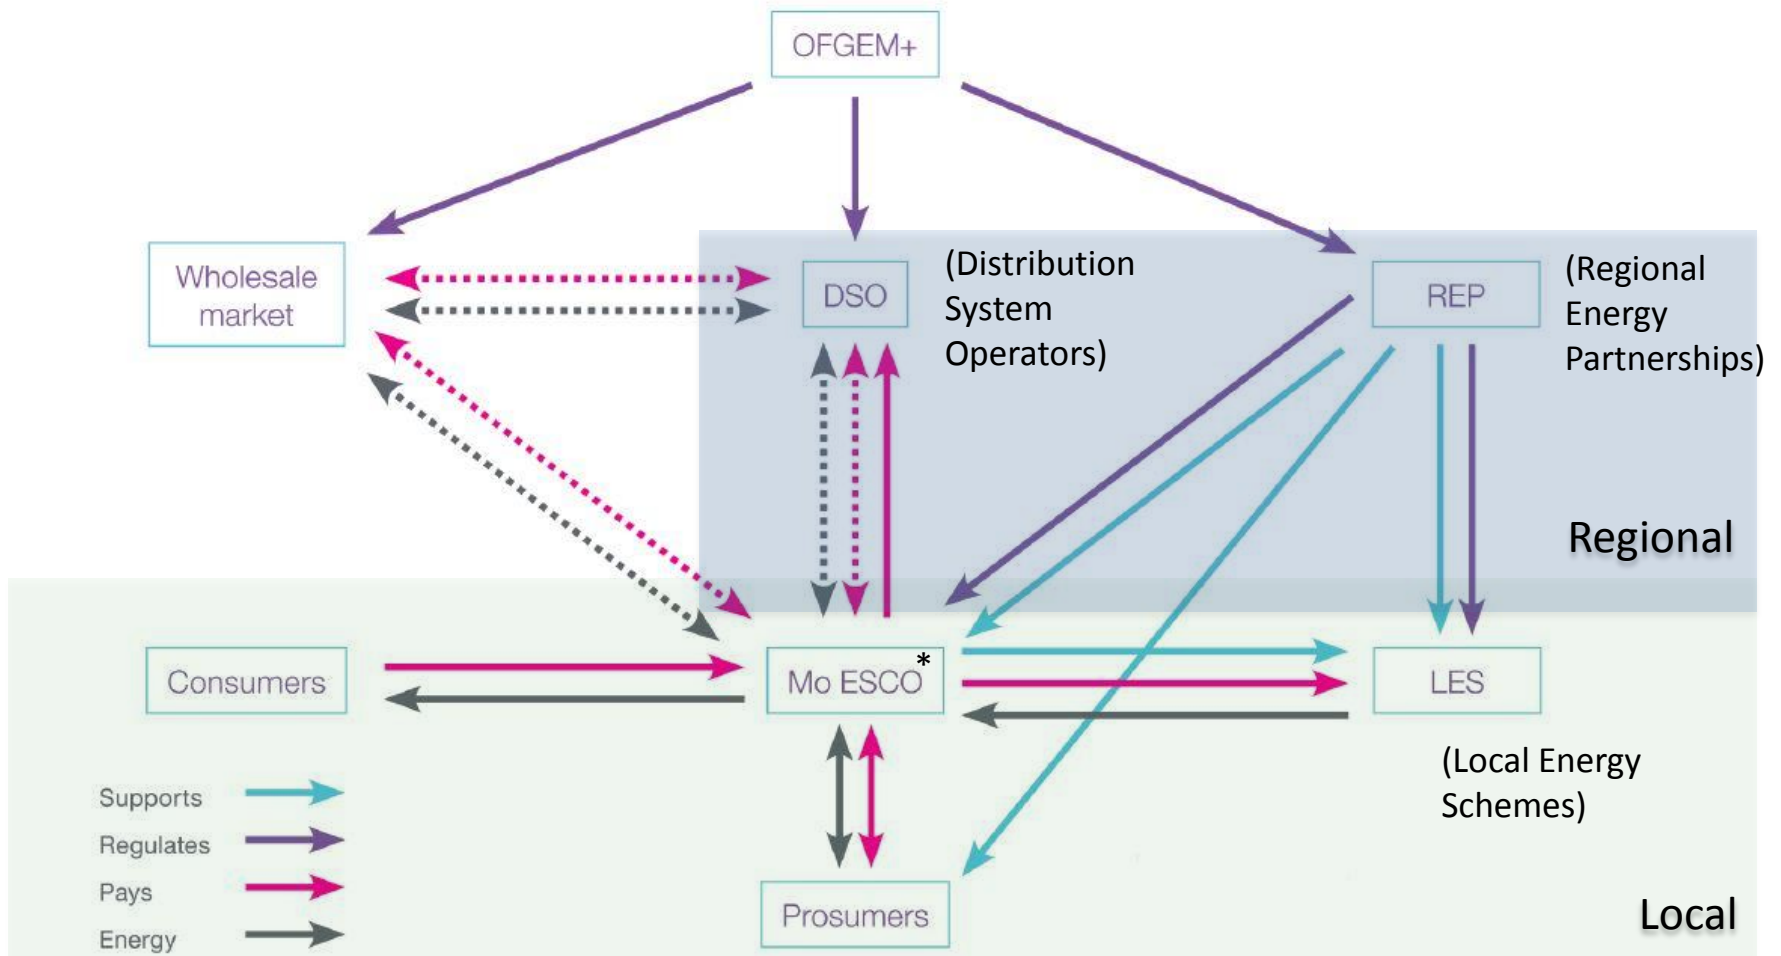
OFGEM+

Wholesale market

DSO

(Distribution System Operators)

REP

(Regional Energy Partnerships)

Regional

Consumers

Mo ESCO*

LES

(Local Energy Schemes)

Prosumers

Local

Supports

Regulates

Pays

Energy